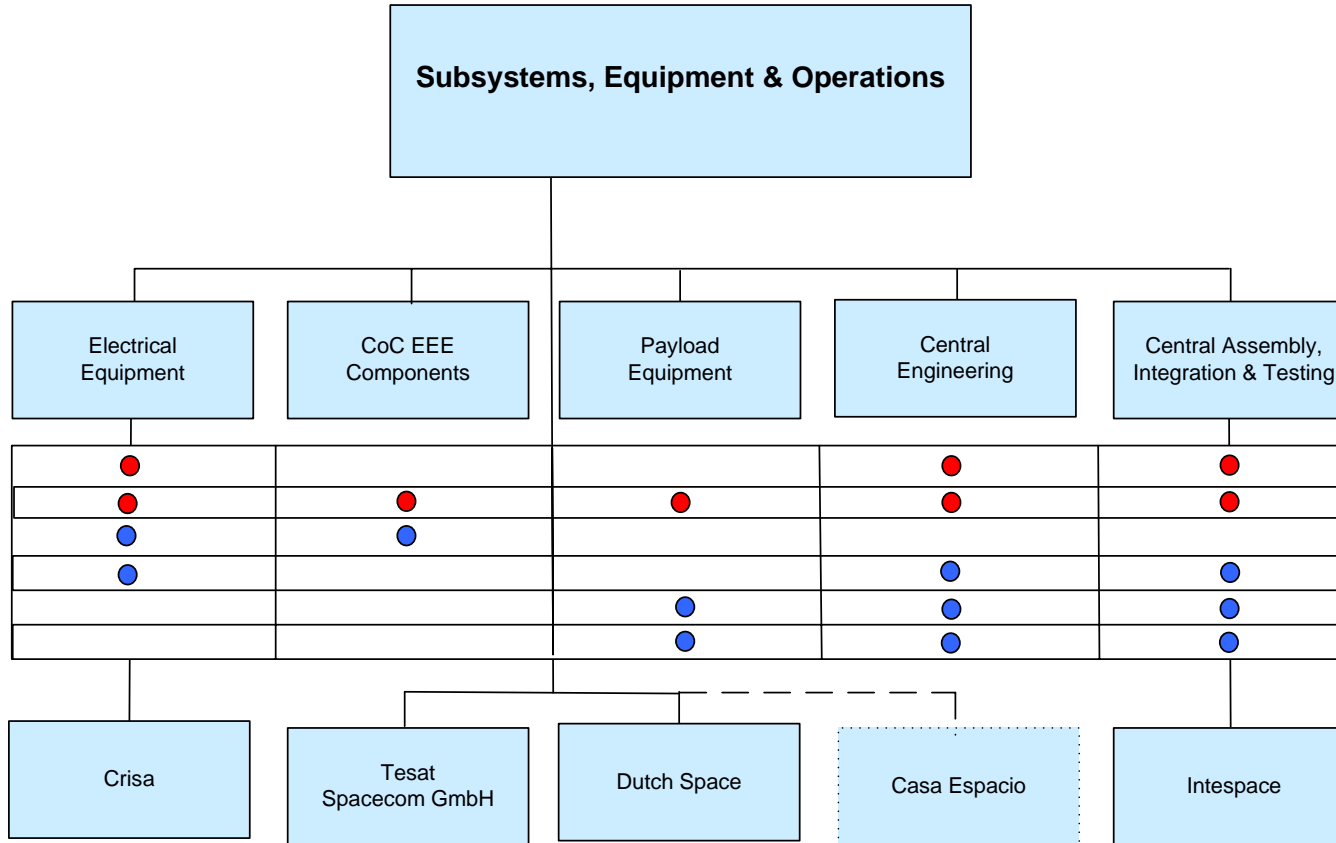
Subsystems, Equipment & Operations

Electrical Equipment

CoC EEE Components

Payload Equipment

Central Engineering

Central Assembly, Integration & Testing

Crisa

Tesat Spacecom GmbH

Dutch Space

Casa Espacio

Intespace